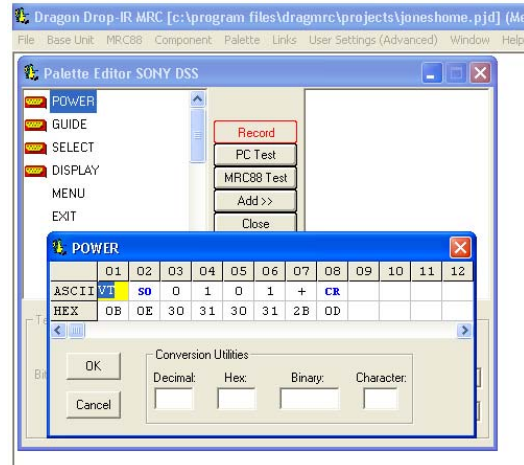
Dragon Drop-IR MRC [c:\program files\dragmrc\projects\joneshome.pjd] (Me

File Base Unit MRC88 Component Palette Links User Settings (Advanced) Window Help

Palette Editor SONY DSS

POWER
GUIDE
SELECT
DISPLAY
MENU
EXIT

Record
PC Test
MRC88 Test
Add >>
Close

POWER

| | 01 | 02 | 03 | 04 | 05 | 06 | 07 | 08 | 09 | 10 | 11 | 12 |
|---|---|---|---|---|---|---|---|---|---|---|---|---|
| ASCII | VT | SO | 0 | 1 | 0 | 1 | + | CR | | | | |
| HEX | 0B | 0E | 30 | 31 | 30 | 31 | 2B | 0D | | | | |

OK
Cancel

Conversion Utilities
Decimal: Hex: Binary: Character: